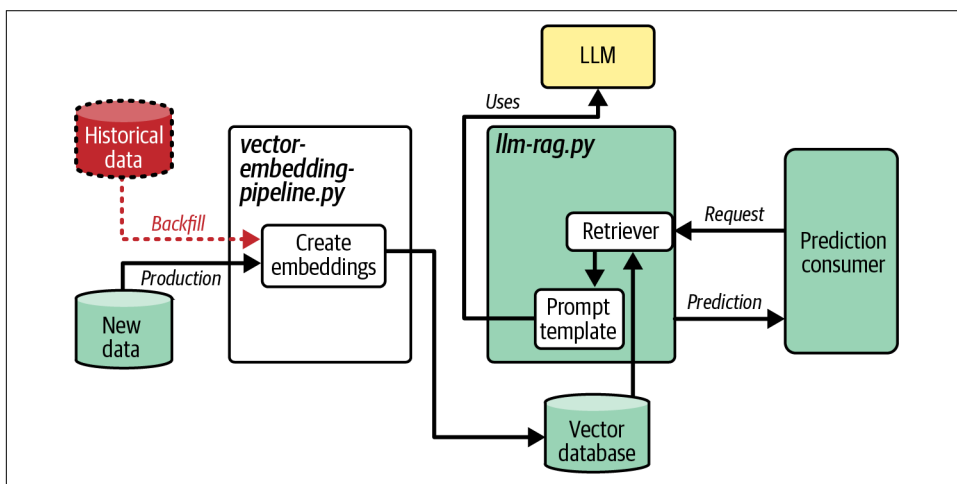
LLM

Uses

Historical data

vector-embedding-pipeline.py

Backfill

Create embeddings

Production

New data

llm-rag.py

Retriever

Prompt template

Request

Prediction

Prediction consumer

Vector database